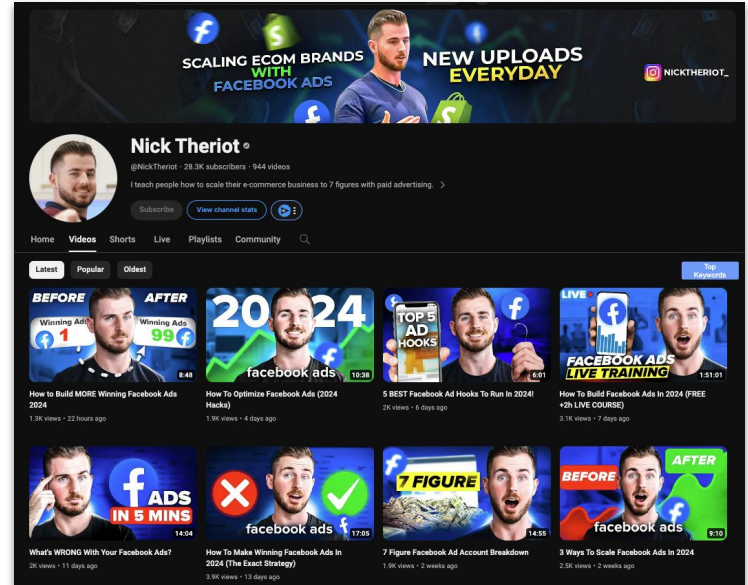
SCALING ECOM BRANDS WITH FACEBOOK ADS

NEW UPLOADS EVERYDAY

NICKTHERIOT_

Nick Theriot

@NickTheriot · 28.3K subscribers · 944 videos

I teach people how to scale their e-commerce business to 7 figures with paid advertising. >

Subscribe

View channel stats

Home Videos Shorts Live Playlists Community

Latest Popular Oldest

Top Keywords

BEFORE AFTER Winning Ads 1 Winning Ads 99

8:48

How to Build MORE Winning Facebook Ads 2024

1.3K views • 22 hours ago

2024 facebook ads

10:38

How To Optimize Facebook Ads (2024 Hacks)

1.9K views • 4 days ago

TOP 5 AD HOOKS

6:01

5 BEST Facebook Ad Hooks To Run In 2024!

2K views • 6 days ago

LIVE FACEBOOK ADS LIVE TRAINING

1:51:01

How To Build Facebook Ads In 2024 (FREE +2h LIVE COURSE)

3.1K views • 7 days ago

ADS IN 5 MINS

14:04

What's WRONG With Your Facebook Ads?

2K views • 11 days ago

facebook ads

17:05

How To Make Winning Facebook Ads In 2024 (The Exact Strategy)

3.9K views • 13 days ago

7 FIGURE

14:55

7 Figure Facebook Ad Account Breakdown

1.9K views • 2 weeks ago

BEFORE AFTER facebook ads

9:10

3 Ways To Scale Facebook Ads In 2024

2.5K views • 2 weeks ago